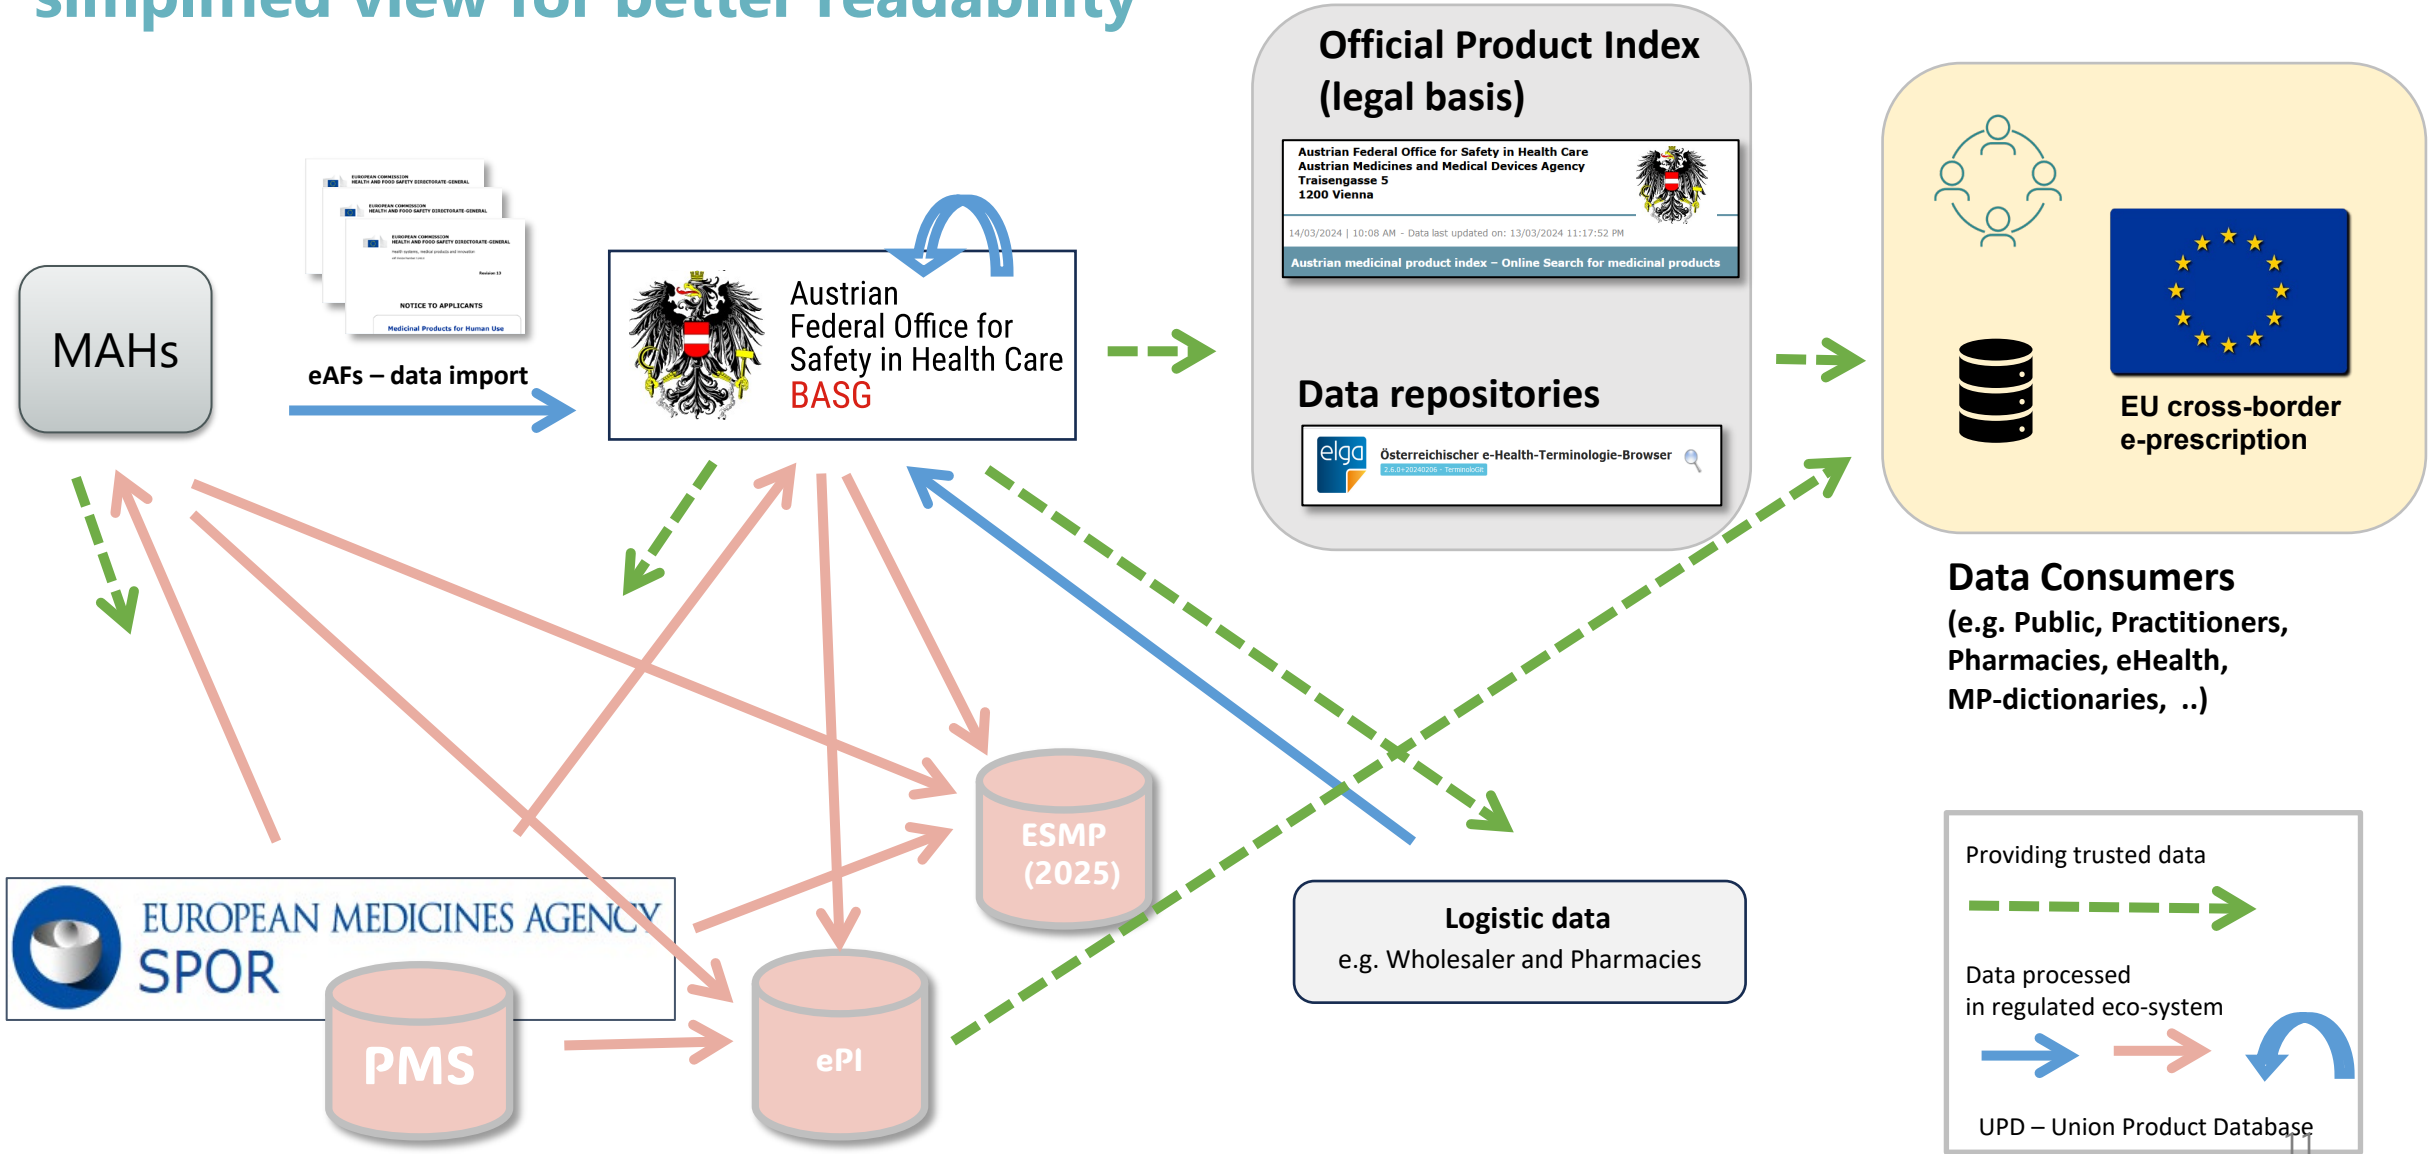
simplified view for better readability

Official Product Index (legal basis)

Austrian Federal Office for Safety in Health Care
Austrian Medicines and Medical Devices Agency
Traisengasse 5
1200 Vienna

14/03/2024 | 10:08 AM - Data last updated on: 13/03/2024 11:17:52 PM

Austrian medicinal product index – Online Search for medicinal products

Data repositories

elga Österreichischer e-Health-Terminologie-Browser

EUROPEAN COMMISSION HEALTH AND FOOD SAFETY DIRECTORATE-GENERAL

NOTICE TO APPLICANTS

Medicinal Products for Human Use

eAFs – data import

MAHs

Austrian Federal Office for Safety in Health Care BASG

EU cross-border e-prescription

Data Consumers
(e.g. Public, Practitioners, Pharmacies, eHealth, MP-dictionaries, ..)

ESMP (2025)

EUROPEAN MEDICINES AGENCY SPOR

PMS

ePI

Logistic data
e.g. Wholesaler and Pharmacies

Providing trusted data

Data processed in regulated eco-system

UPD – Union Product Database